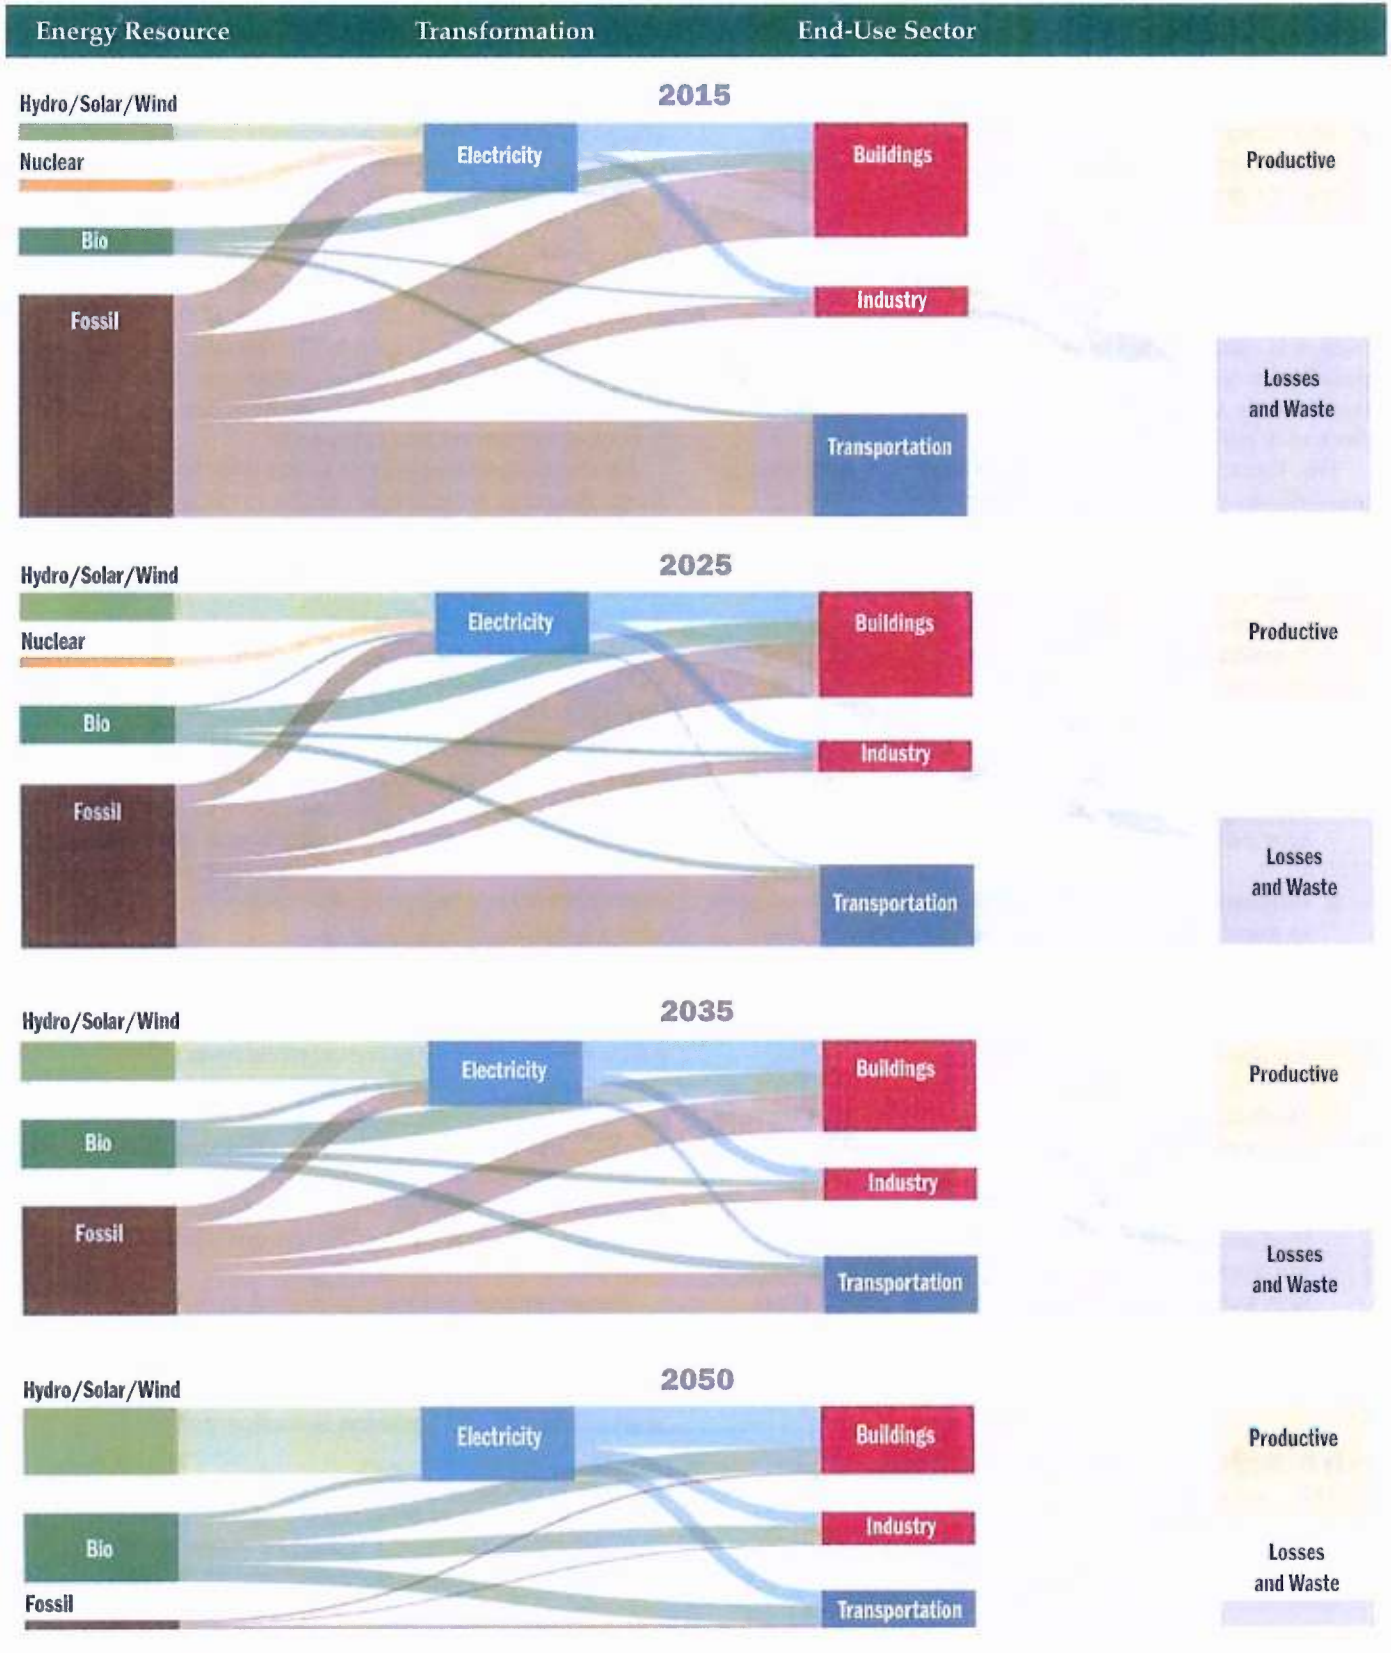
Energy Resource Transformation End-Use Sector

2015

Hydro/Solar/Wind
Nuclear
Bio
Fossil
Electricity
Buildings
Industry
Transportation
Productive
Losses and Waste

2025

Hydro/Solar/Wind
Nuclear
Bio
Fossil
Electricity
Buildings
Industry
Transportation
Productive
Losses and Waste

2035

Hydro/Solar/Wind
Bio
Fossil
Electricity
Buildings
Industry
Transportation
Productive
Losses and Waste

2050

Hydro/Solar/Wind
Bio
Fossil
Electricity
Buildings
Industry
Transportation
Productive
Losses and Waste